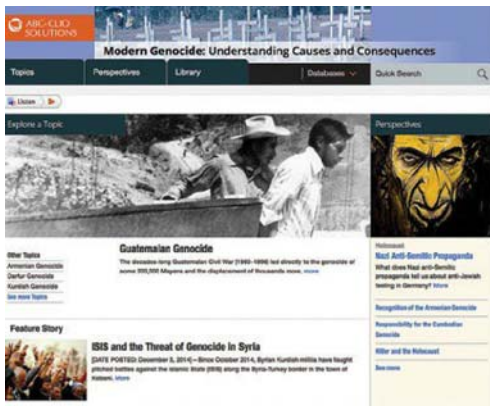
ABC-CLIO SOLUTIONS

Modern Genocide: Understanding Causes and Consequences

Topics
Perspectives
Library
Databases
Quick Search

Listen

Explore a Topic

Other Topics
Armenian Genocide
Darfur Genocide
Kurdish Genocide
See more Topics

Guatemalan Genocide
The decades-long Guatemalan Civil War (1960–1996) led directly to the genocide of some 200,000 Mayans and the displacement of thousands more. more

Perspectives

Holocaust
Nazi Anti-Semitic Propaganda
What does Nazi anti-Semitic propaganda tell us about anti-Jewish feeling in Germany? More

Recognition of the Armenian Genocide
Responsibility for the Cambodian Genocide
Hitler and the Holocaust
See more

Feature Story
ISIS and the Threat of Genocide in Syria
[DATE POSTED: December 5, 2014]—Since October 2014, Syrian Kurdish militia have fought pitched battles against the Islamic State (ISIS) along the Syria-Turkey border in the town of Kobani. More